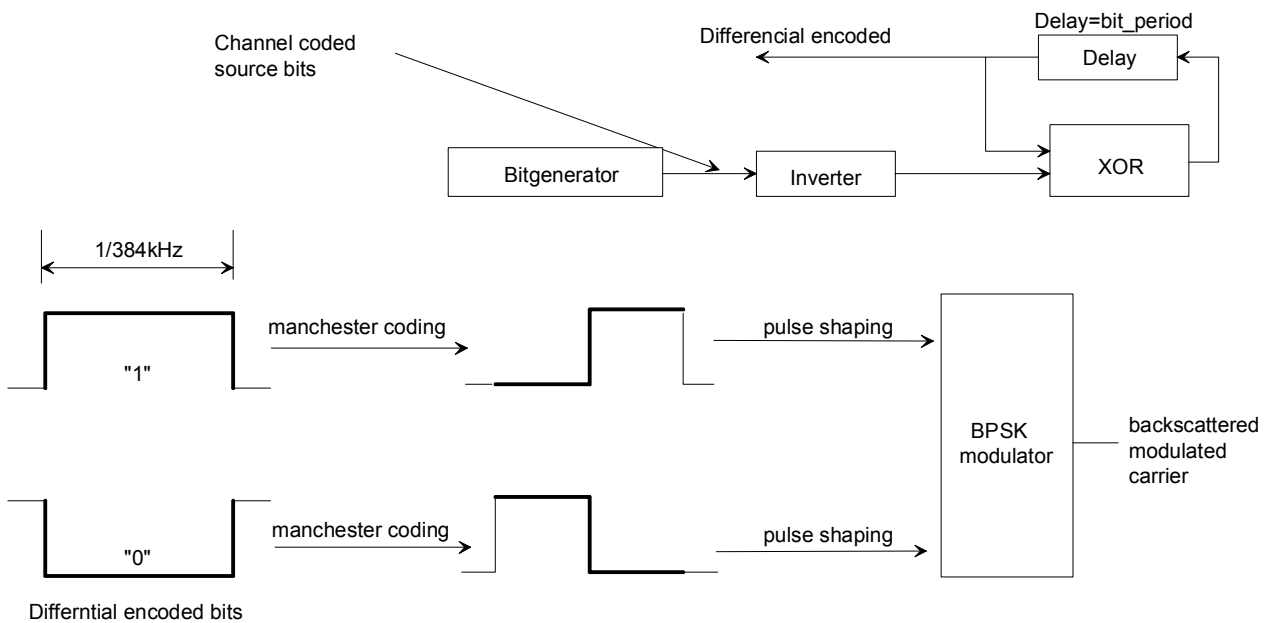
Delay=bit_period

Channel coded source bits

Differencial encoded

Delay

Bitgenerator

Inverter

XOR

1/384kHz

manchester coding

pulse shaping

"1"

BPSK modulator

backscattered modulated carrier

manchester coding

pulse shaping

"0"

Differntial encoded bits